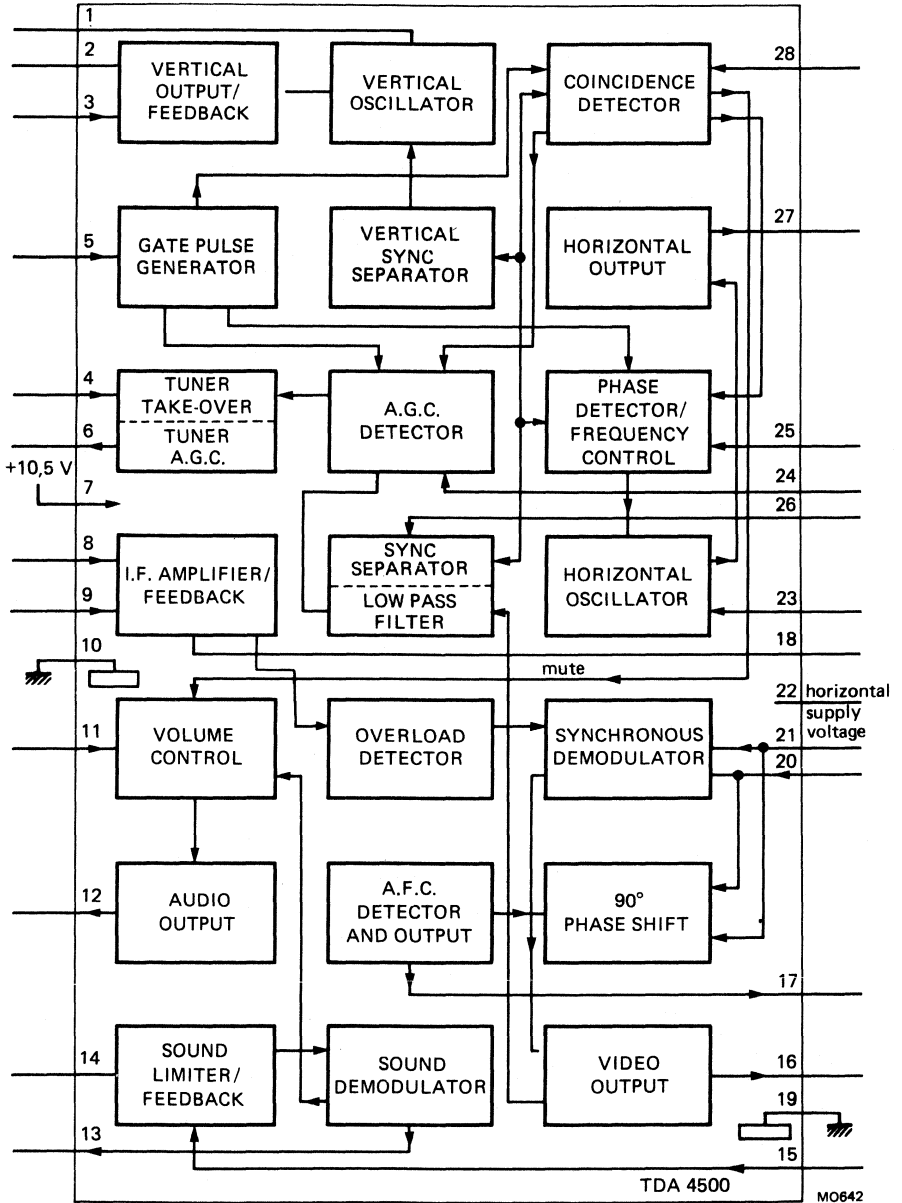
1
2
3
VERTICAL OUTPUT/ FEEDBACK
VERTICAL OSCILLATOR
COINCIDENCE DETECTOR
28
5
GATE PULSE GENERATOR
VERTICAL SYNC SEPARATOR
HORIZONTAL OUTPUT
27
4
6
TUNER TAKE-OVER
TUNER A.G.C.
A.G.C. DETECTOR
PHASE DETECTOR/ FREQUENCY CONTROL
25
24
+10,5 V
7
26
8
9
I.F. AMPLIFIER/ FEEDBACK
SYNC SEPARATOR
LOW PASS FILTER
HORIZONTAL OSCILLATOR
23
10
18
mute
22 horizontal supply voltage
11
VOLUME CONTROL
OVERLOAD DETECTOR
SYNCHRONOUS DEMODULATOR
21
20
12
AUDIO OUTPUT
A.F.C. DETECTOR AND OUTPUT
90° PHASE SHIFT
17
14
SOUND LIMITER/ FEEDBACK
SOUND DEMODULATOR
VIDEO OUTPUT
16
19
13
15
TDA 4500
MO642